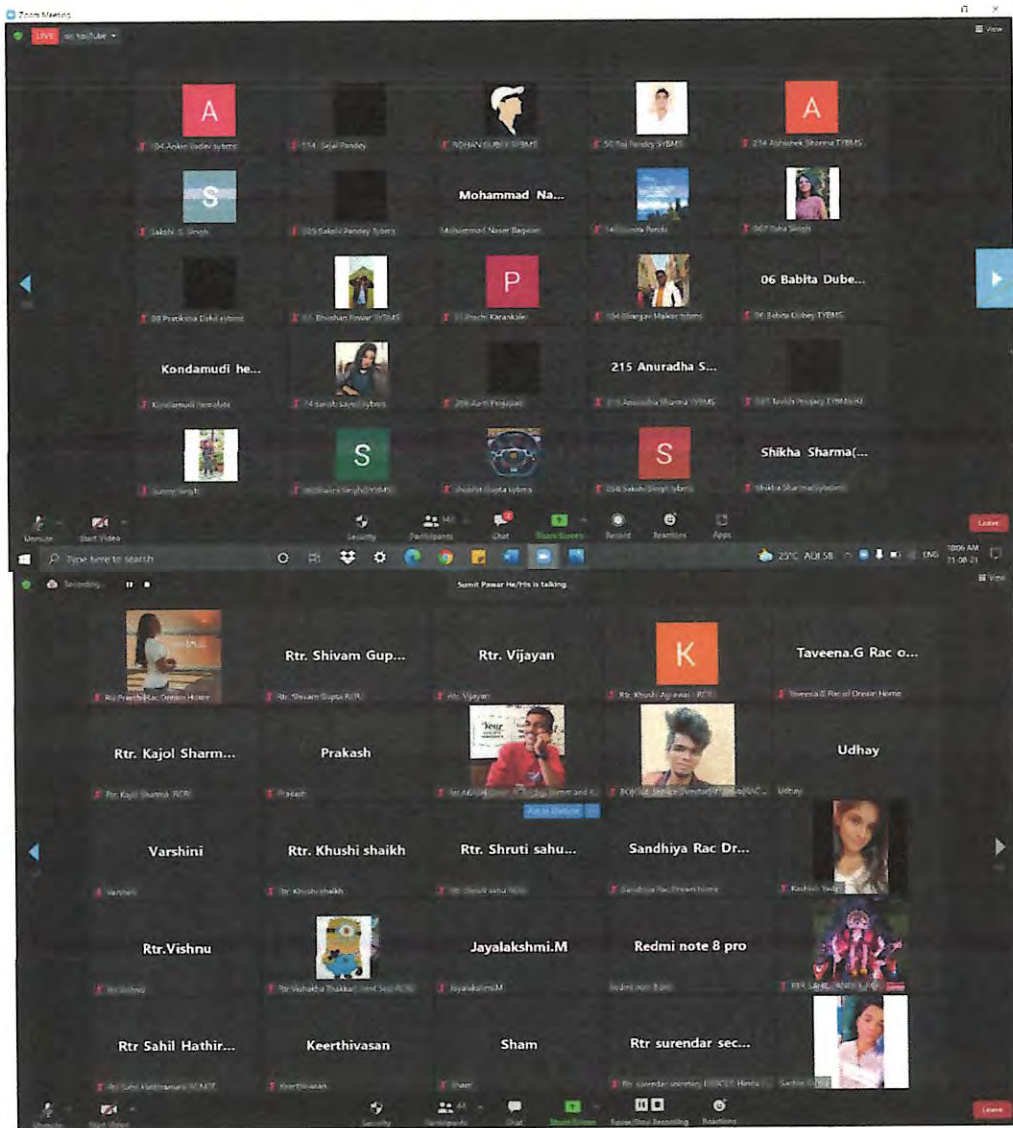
Zoom Meeting

LIVE on YouTube

View

A

04 Ankit Yadav tybms

114 Sejal Pandey

ROHAN DUBEY TYBMS

50 Raj Pandey SYBMS

A

214 Abhishek Sharma TYBMS

S

Sakshi S. Singh

105 Sakshi Pandey Tybms

Mohammad Na...

Mohammad Naser Bagwan

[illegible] Pandit

007 Isha Singh

08 Pratiksha Dalvi tybms

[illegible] Bhushan Pawar SYBMS

P

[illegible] Prachi Karankale

104 Bhargavi Mahale tybms

06 Babita Dube...

06 Babita Dubey TYBMS

Kondamudi he...

Kondamudi hemalata

74 sakshi sayaji tybms

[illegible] Aarti Prajapati

215 Anuradha S...

215 Anuradha Sharma TYBMS

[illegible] Prajapati TYBMS

Sunny Singh

S

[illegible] Singh TYBMS

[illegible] Gupta tybms

S

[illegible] Sakshi Singh tybms

Shikha Sharma(...

Shikha Sharma(tybms)

Unmute

Start Video

Security

Participants

Chat

Share Screen

Record

Reactions

Apps

Leave

Type here to search

25°C AQI 58

ENG

10:06 AM
11-08-21

Recording...

Sumit Pawar He/His is talking

View

Rtr. Shivam Gup...

Rtr. Vijayan

K

Taveena.G Rac o...

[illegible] Rac Dream Home

Rtr. Shivam Gupta RCRI

Rtr. Vijayan

Rtr. Khushi Agrawal - RCRI

Taveena.G Rac of Dream Home

Rtr. Kajol Sharm...

Prakash

Udhay

Rtr. Kajol Sharma RCRI

Prakash

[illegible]

Udhay

Varshini

Rtr. Khushi shaikh

Rtr. Shruti sahu...

Sandhiya Rac Dr...

Varshini

Rtr. Khushi shaikh

Rtr. Shruti sahu RCRI

Sandhiya Rac Dream home

Kashish Yadav

Rtr.Vishnu

Jayalakshmi.M

Redmi note 8 pro

Rtr.Vishnu

Rtr Vaishakha Thakkar Joint Sec RCRI

Jayalakshmi.M

Redmi note 8 pro

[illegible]

Rtr Sahil Hathir...

Keerthivasan

Sham

Rtr surendar sec...

Rtr Sahil Hathiramani RCRDT

Keerthivasan

Sham

Rtr surendar secretary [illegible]

Sachin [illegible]

Unmute

Start Video

Security

Participants

Chat

Share Screen

Pause/Stop Recording

Reactions

Leave